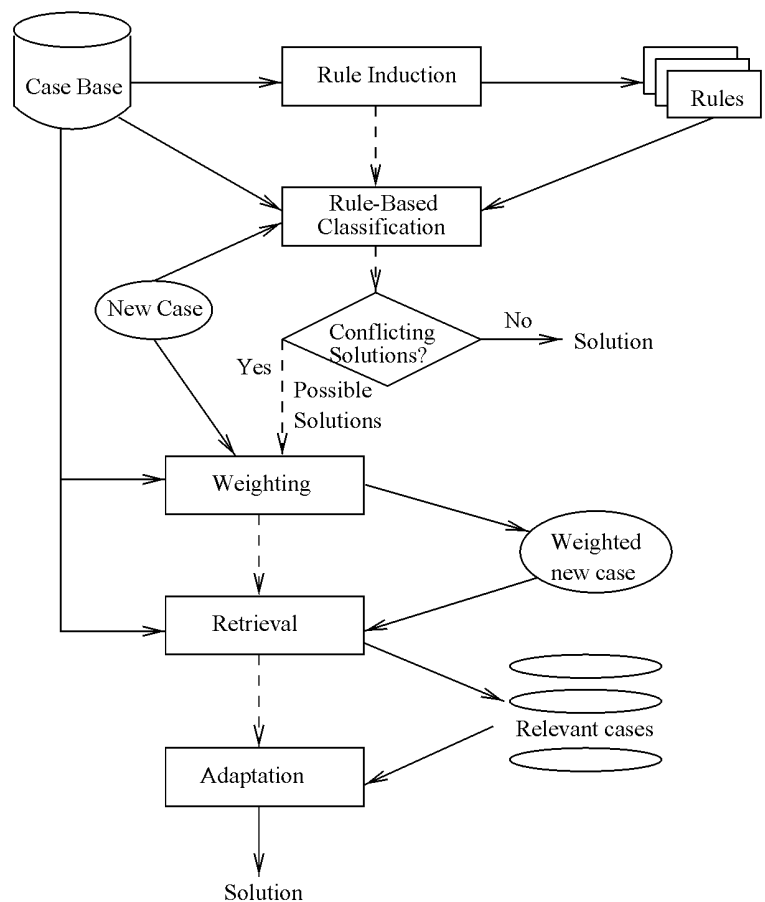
Case Base

Rule Induction

Rules

Rule-Based Classification

New Case

Conflicting Solutions?

No

Solution

Yes

Possible Solutions

Weighting

Weighted new case

Retrieval

Relevant cases

Adaptation

Solution